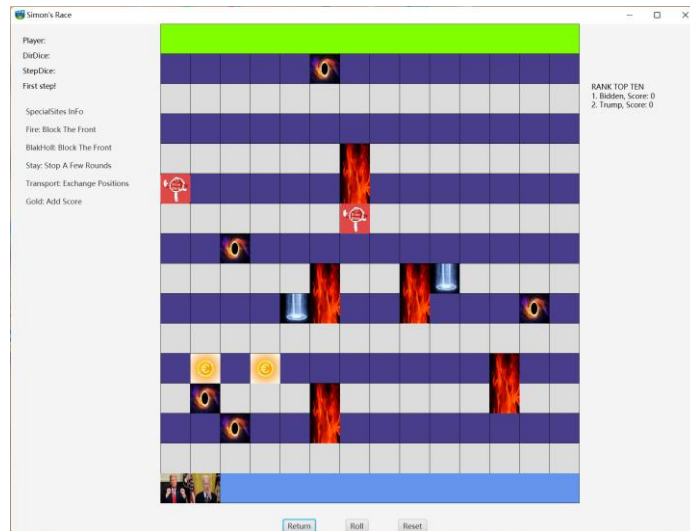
Simon's Race

Player:
DirDice:
StepDice:
First step!

SpecialSites InFo
Fire: Block The Front
BlakHoll: Block The Front
Stay: Stop A Few Rounds
Transport: Exchange Positions
Gold: Add Score

RANK TOP TEN
1. Bidden, Score: 0
2. Trump, Score: 0

Return
Roll
Reset